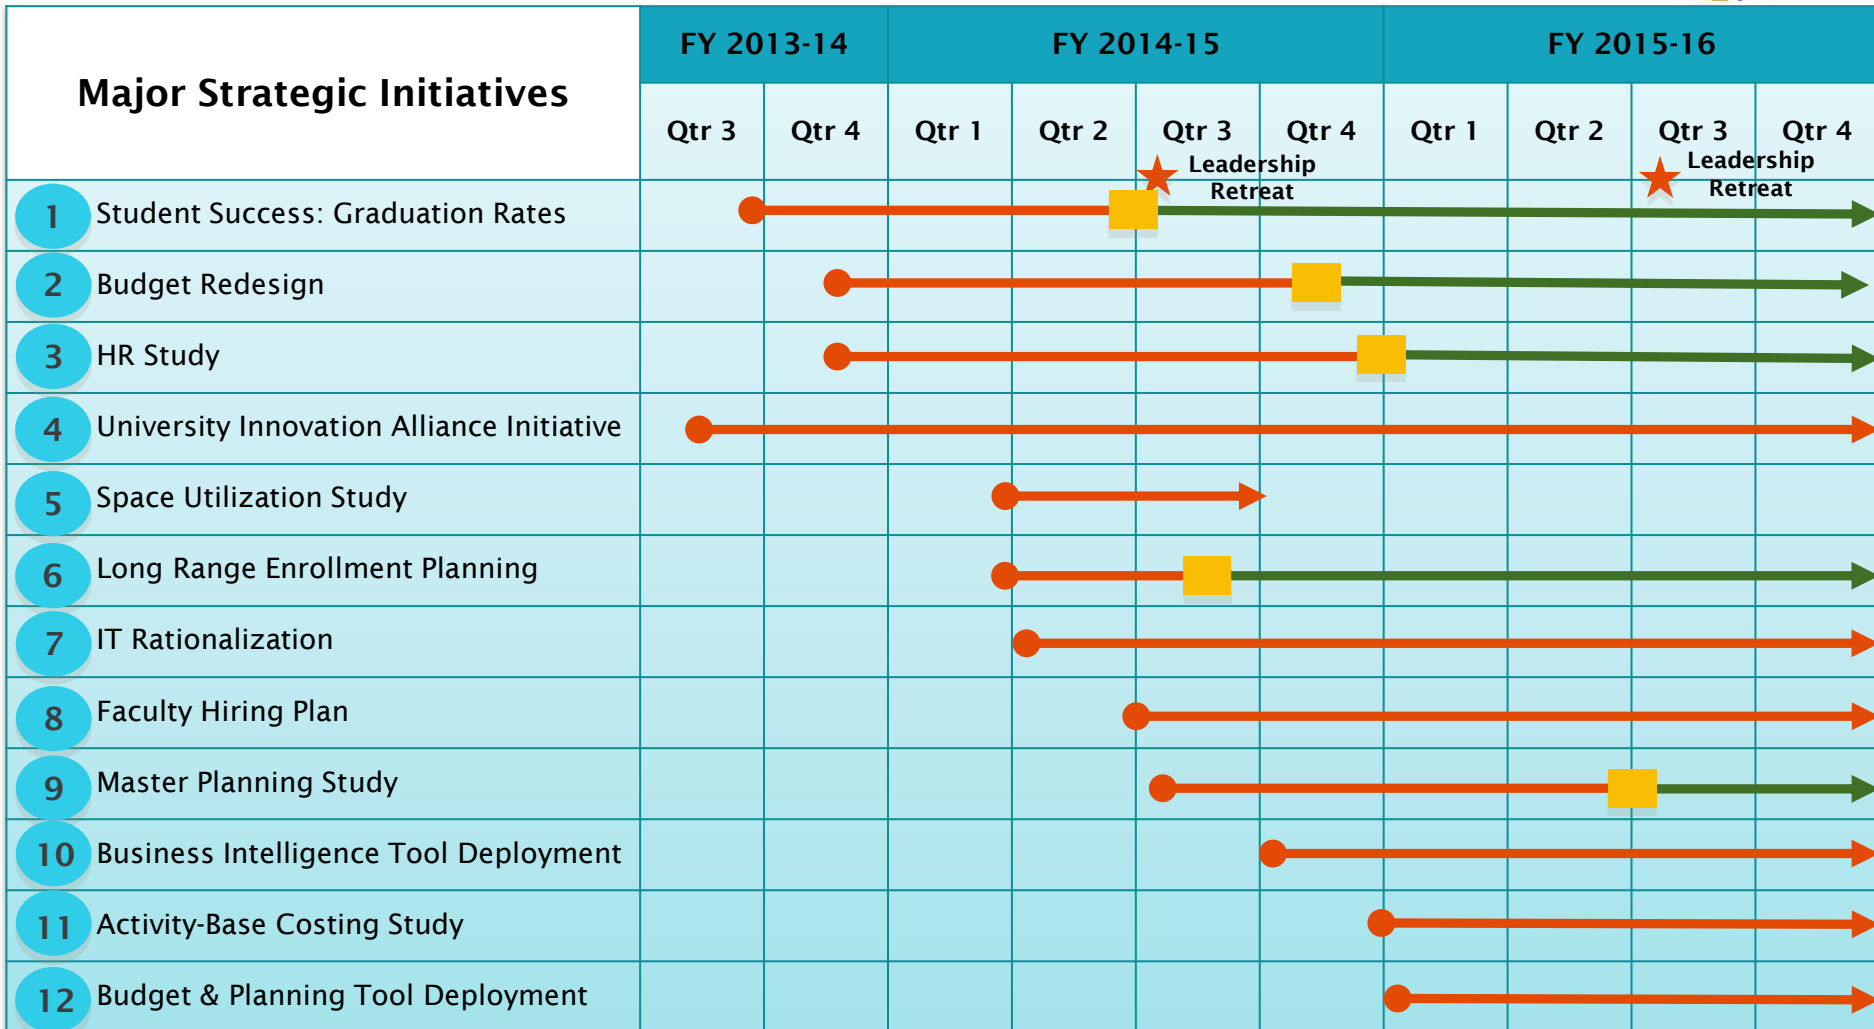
| Major Strategic Initiatives | FY 2013-14 | | FY 2014-15 | | | | FY 2015-16 | | | |
|---|---|---|---|---|---|---|---|---|---|---|
| | Qtr 3 | Qtr 4 | Qtr 1 | Qtr 2 | Qtr 3 | Qtr 4 | Qtr 1 | Qtr 2 | Qtr 3 | Qtr 4 |
| 1 Student Success: Graduation Rates | | | | | Leadership Retreat | | | | Leadership Retreat | |
| 2 Budget Redesign | | | | | | | | | | |
| 3 HR Study | | | | | | | | | | |
| 4 University Innovation Alliance Initiative | | | | | | | | | | |
| 5 Space Utilization Study | | | | | | | | | | |
| 6 Long Range Enrollment Planning | | | | | | | | | | |
| 7 IT Rationalization | | | | | | | | | | |
| 8 Faculty Hiring Plan | | | | | | | | | | |
| 9 Master Planning Study | | | | | | | | | | |
| 10 Business Intelligence Tool Deployment | | | | | | | | | | |
| 11 Activity-Base Costing Study | | | | | | | | | | |
| 12 Budget & Planning Tool Deployment | | | | | | | | | | |